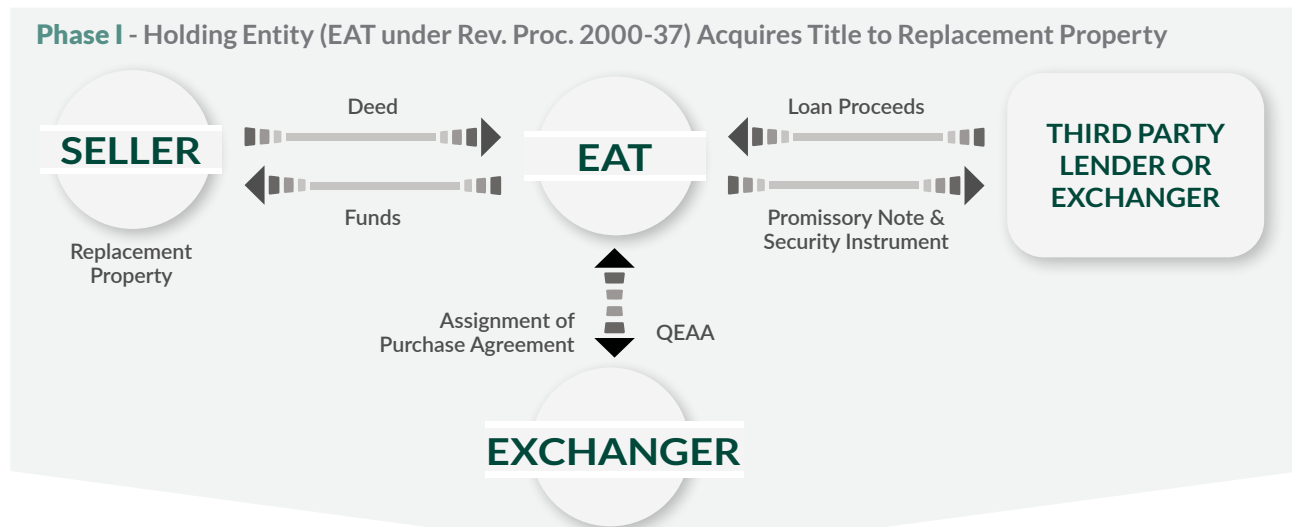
Phase I - Holding Entity (EAT under Rev. Proc. 2000-37) Acquires Title to Replacement Property

SELLER

Replacement Property

Deed

Funds

EAT

Loan Proceeds

Promissory Note & Security Instrument

THIRD PARTY LENDER OR EXCHANGER

Assignment of Purchase Agreement

QEAA

EXCHANGER